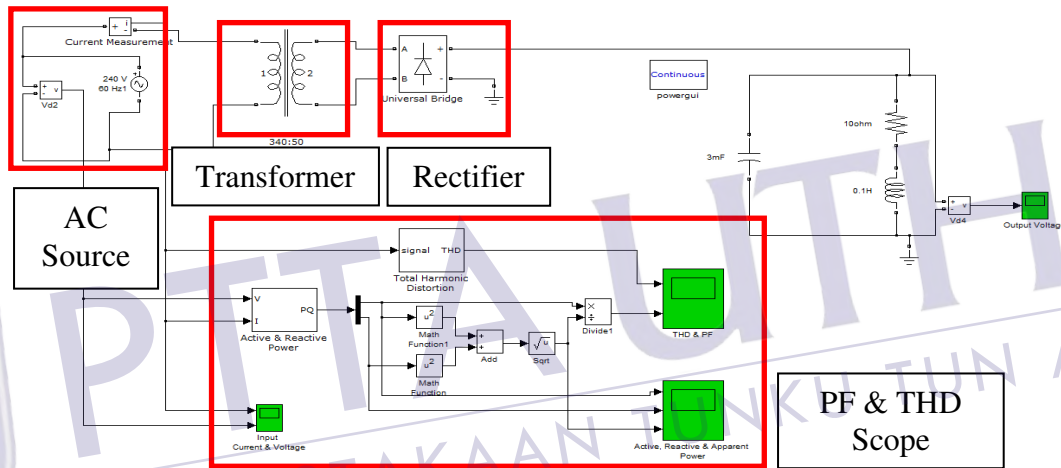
Current Measurement

240 V
60 Hz1

Vd2

1 2

340:50

Transformer

A +
B -
Universal Bridge

Rectifier

Continuous
powergui

10ohm

3mF

0.1H

Vd4

Output Voltage

AC Source

signal THD
Total Harmonic Distortion

V
I
PQ
Active & Reactive Power

$u^2$
Math Function1

$u^2$
Math Function

Add

$\sqrt{u}$
Sqrt

Divide1

THD & PF

Input Current & Voltage

Active, Reactive & Apparent Power

PF & THD Scope

PTTA UTHM
PERPUSTAKAAN TUNKU TUN A